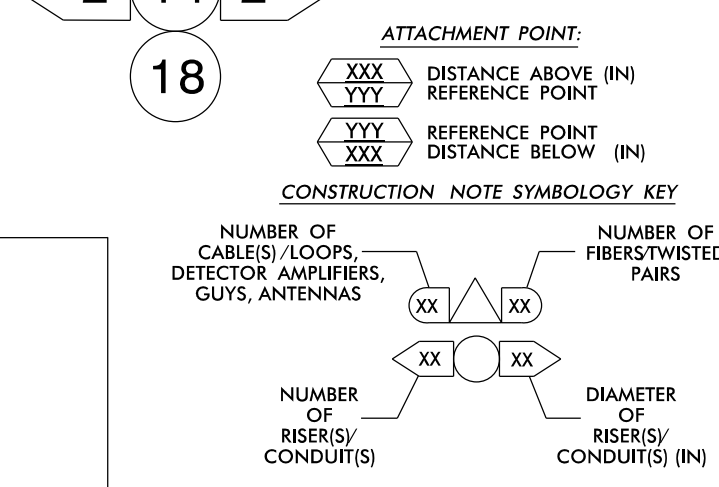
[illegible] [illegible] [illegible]

18

ATTACHMENT POINT:

XXX
YYY
DISTANCE ABOVE (IN) REFERENCE POINT

YYY
XXX
REFERENCE POINT DISTANCE BELOW (IN)

CONSTRUCTION NOTE SYMBOLOGY KEY

NUMBER OF CABLE(S)/LOOPS, DETECTOR AMPLIFIERS, GUYS, ANTENNAS

NUMBER OF FIBERS/TWISTED PAIRS

XX

XX

XX

XX

NUMBER OF RISER(S)/ CONDUIT(S)

DIAMETER OF RISER(S)/ CONDUIT(S) (IN)